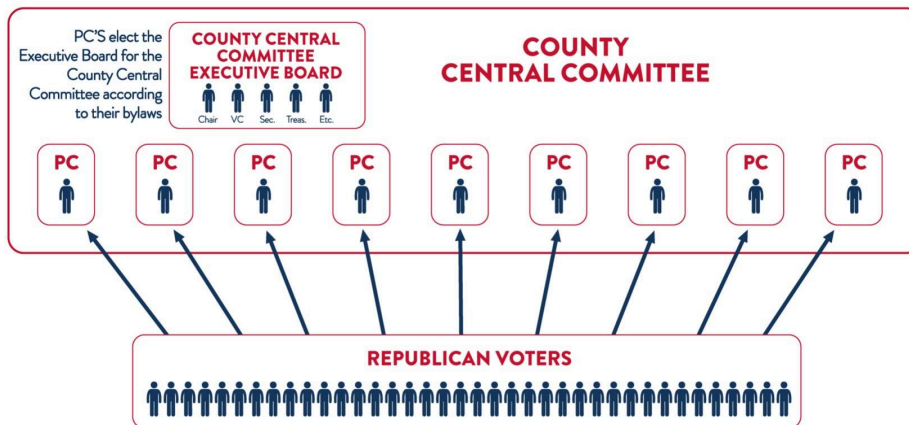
PC'S elect the Executive Board for the County Central Committee according to their bylaws

COUNTY CENTRAL COMMITTEE EXECUTIVE BOARD

Chair VC Sec. Treas. Etc.

COUNTY CENTRAL COMMITTEE

PC PC PC PC PC PC PC PC PC

REPUBLICAN VOTERS